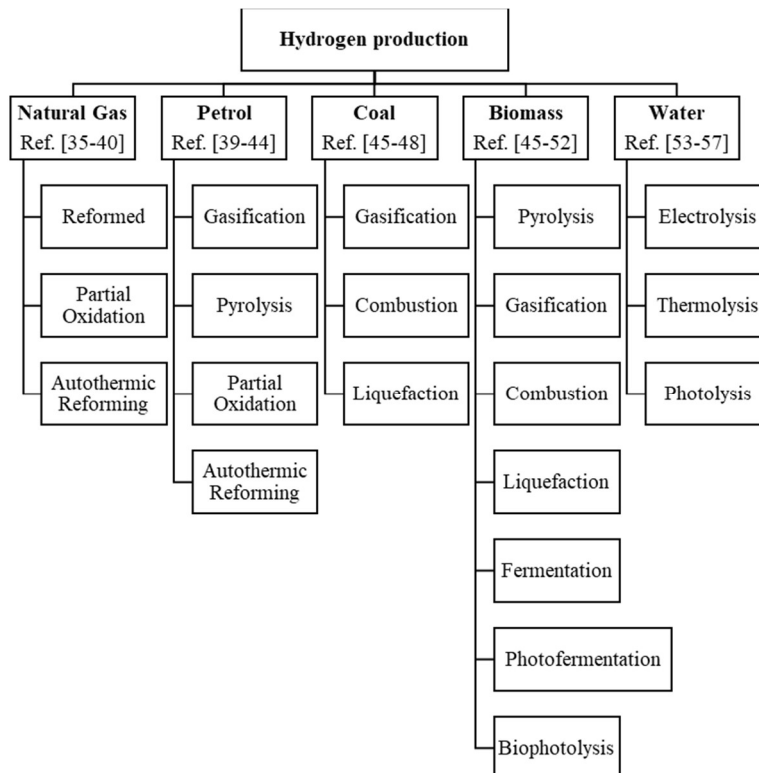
Hydrogen production

Natural Gas
Ref. [35-40]

Reformed

Partial Oxidation

Autothermic Reforming

Petrol
Ref. [39-44]

Gasification

Pyrolysis

Partial Oxidation

Autothermic Reforming

Coal
Ref. [45-48]

Gasification

Combustion

Liquefaction

Biomass
Ref. [45-52]

Pyrolysis

Gasification

Combustion

Liquefaction

Fermentation

Photofermentation

Biophotolysis

Water
Ref. [53-57]

Electrolysis

Thermolysis

Photolysis